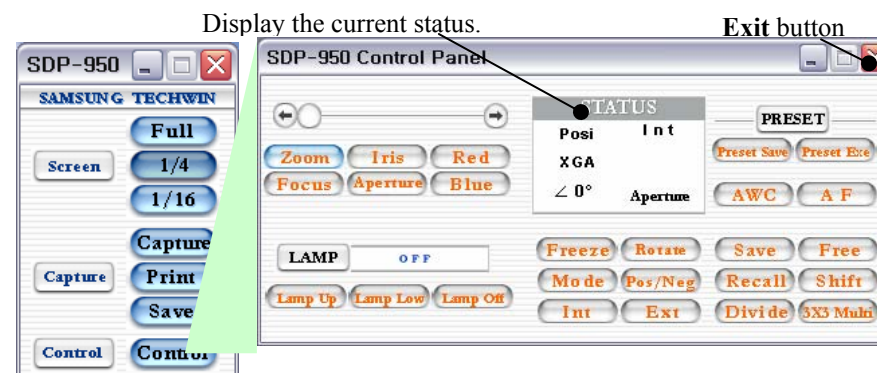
Display the current status.

Exit button

SDP-950

SAMSUNG TECHWIN

Full

Screen

1/4

1/16

Capture

Capture

Print

Save

Control

Control

SDP-950 Control Panel

Zoom

Iris

Red

Focus

Aperture

Blue

STATUS

Posi

Int

XGA

∠ 0°

Aperture

PRESET

Preset Save

Preset Exe

AWC

A F

LAMP

OFF

Lamp Up

Lamp Low

Lamp Off

Freeze

Rotate

Mode

Pos/Neg

Int

Ext

Save

Free

Recall

Shift

Divide

3X3 Multi